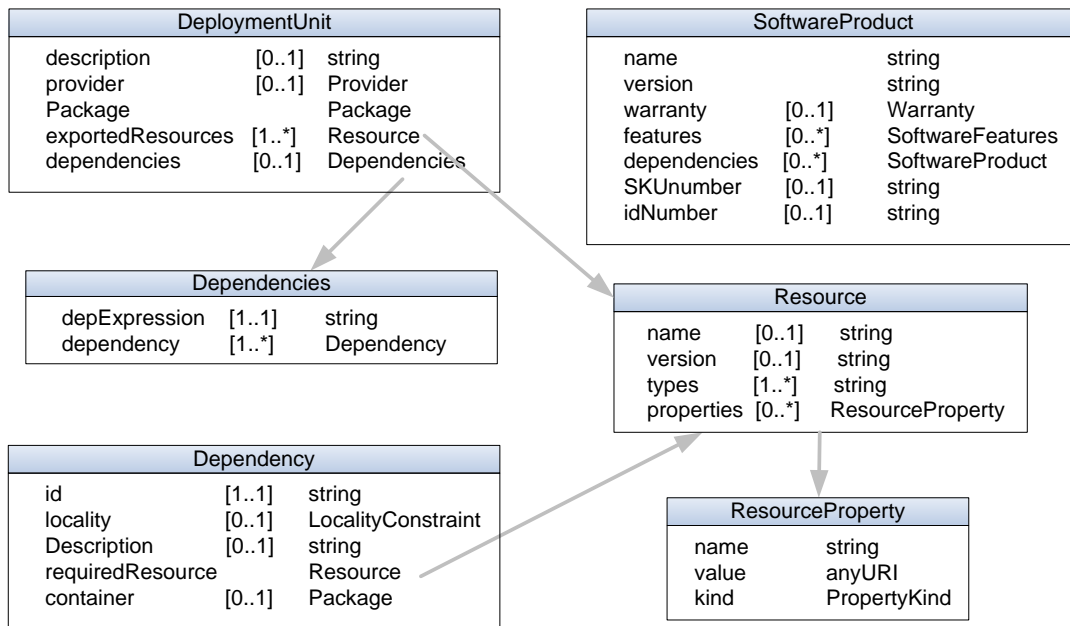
DeploymentUnit

| | | |
|---|---|---|
| description | [0..1] | string |
| provider | [0..1] | Provider |
| Package | | Package |
| exportedResources | [1..*] | Resource |
| dependencies | [0..1] | Dependencies |

SoftwareProduct

| | | |
|---|---|---|
| name | | string |
| version | | string |
| warranty | [0..1] | Warranty |
| features | [0..*] | SoftwareFeatures |
| dependencies | [0..*] | SoftwareProduct |
| SKUnumber | [0..1] | string |
| idNumber | [0..1] | string |

Dependencies

| | | |
|---|---|---|
| depExpression | [1..1] | string |
| dependency | [1..*] | Dependency |

Resource

| | | |
|---|---|---|
| name | [0..1] | string |
| version | [0..1] | string |
| types | [1..*] | string |
| properties | [0..*] | ResourceProperty |

Dependency

| | | |
|---|---|---|
| id | [1..1] | string |
| locality | [0..1] | LocalityConstraint |
| Description | [0..1] | string |
| requiredResource | | Resource |
| container | [0..1] | Package |

ResourceProperty

| | |
|---|---|
| name | string |
| value | anyURI |
| kind | PropertyKind |